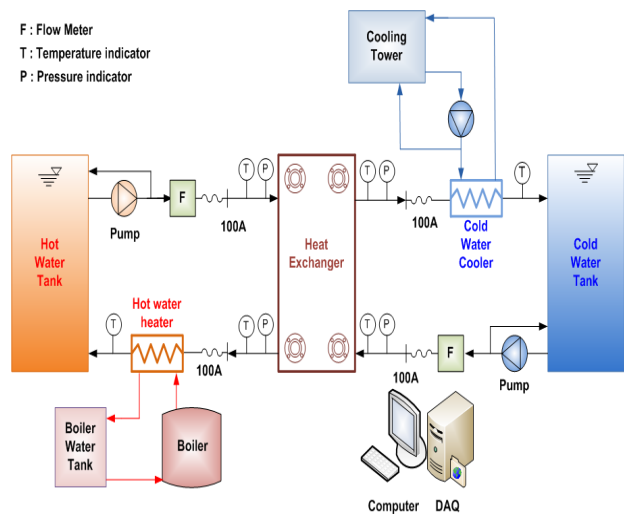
F : Flow Meter
T : Temperature indicator
P : Pressure indicator

Cooling Tower

Hot Water Tank

Pump

F

T P

100A

Heat Exchanger

T P

100A

Cold Water Cooler

T

Cold Water Tank

T

Hot water heater

T P

100A

T P

F

100A

Pump

Boiler Water Tank

Boiler

Computer

DAQ